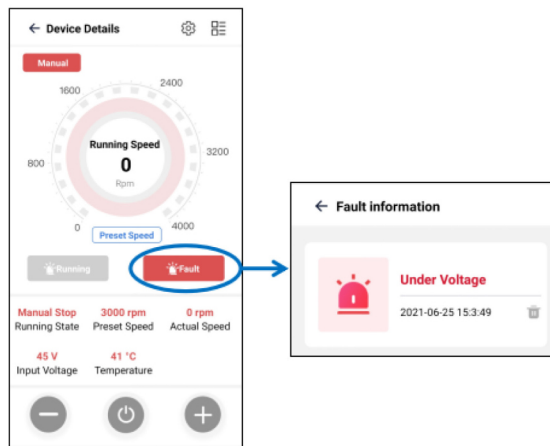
← Device Details

Manual

1600
2400
800
3200
0
4000

Running Speed
0
Rpm

Preset Speed

Running
Fault

Manual Stop
Running State
3000 rpm
Preset Speed
0 rpm
Actual Speed

45 V
Input Voltage
41 °C
Temperature

← Fault information

Under Voltage
2021-06-25 15:3:49